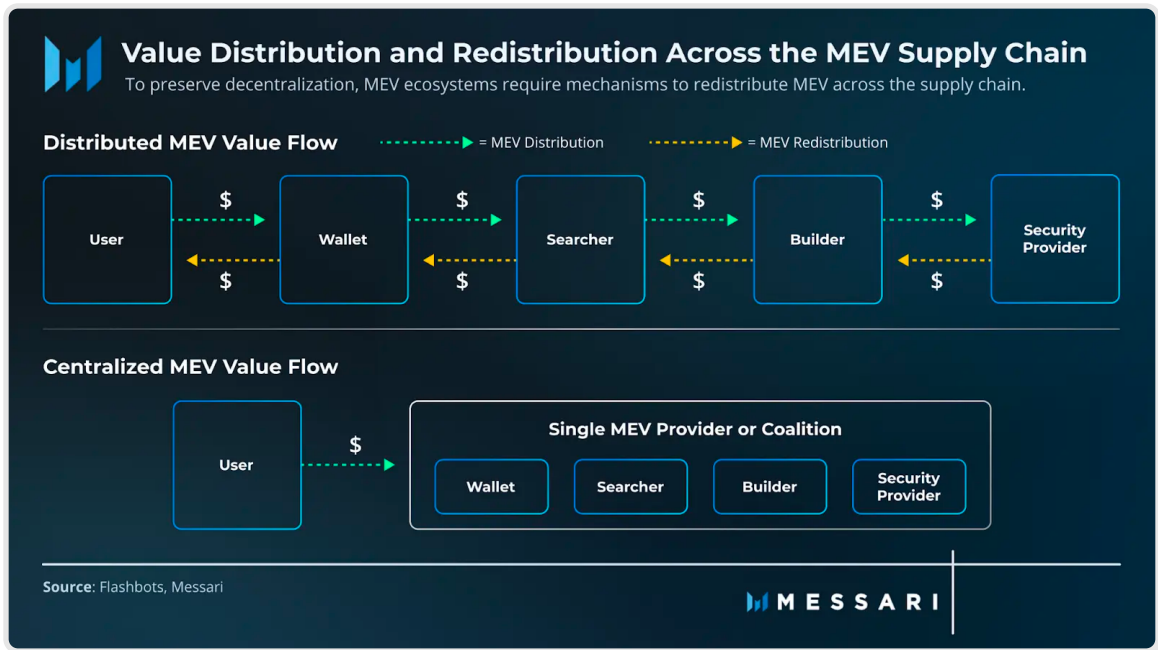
Value Distribution and Redistribution Across the MEV Supply Chain
To preserve decentralization, MEV ecosystems require mechanisms to redistribute MEV across the supply chain.

Distributed MEV Value Flow

= MEV Distribution = MEV Redistribution

User $ $ Wallet $ $ Searcher $ $ Builder $ $ Security Provider

Centralized MEV Value Flow

User $

Single MEV Provider or Coalition

Wallet Searcher Builder Security Provider

Source: Flashbots, Messari

MESSARI